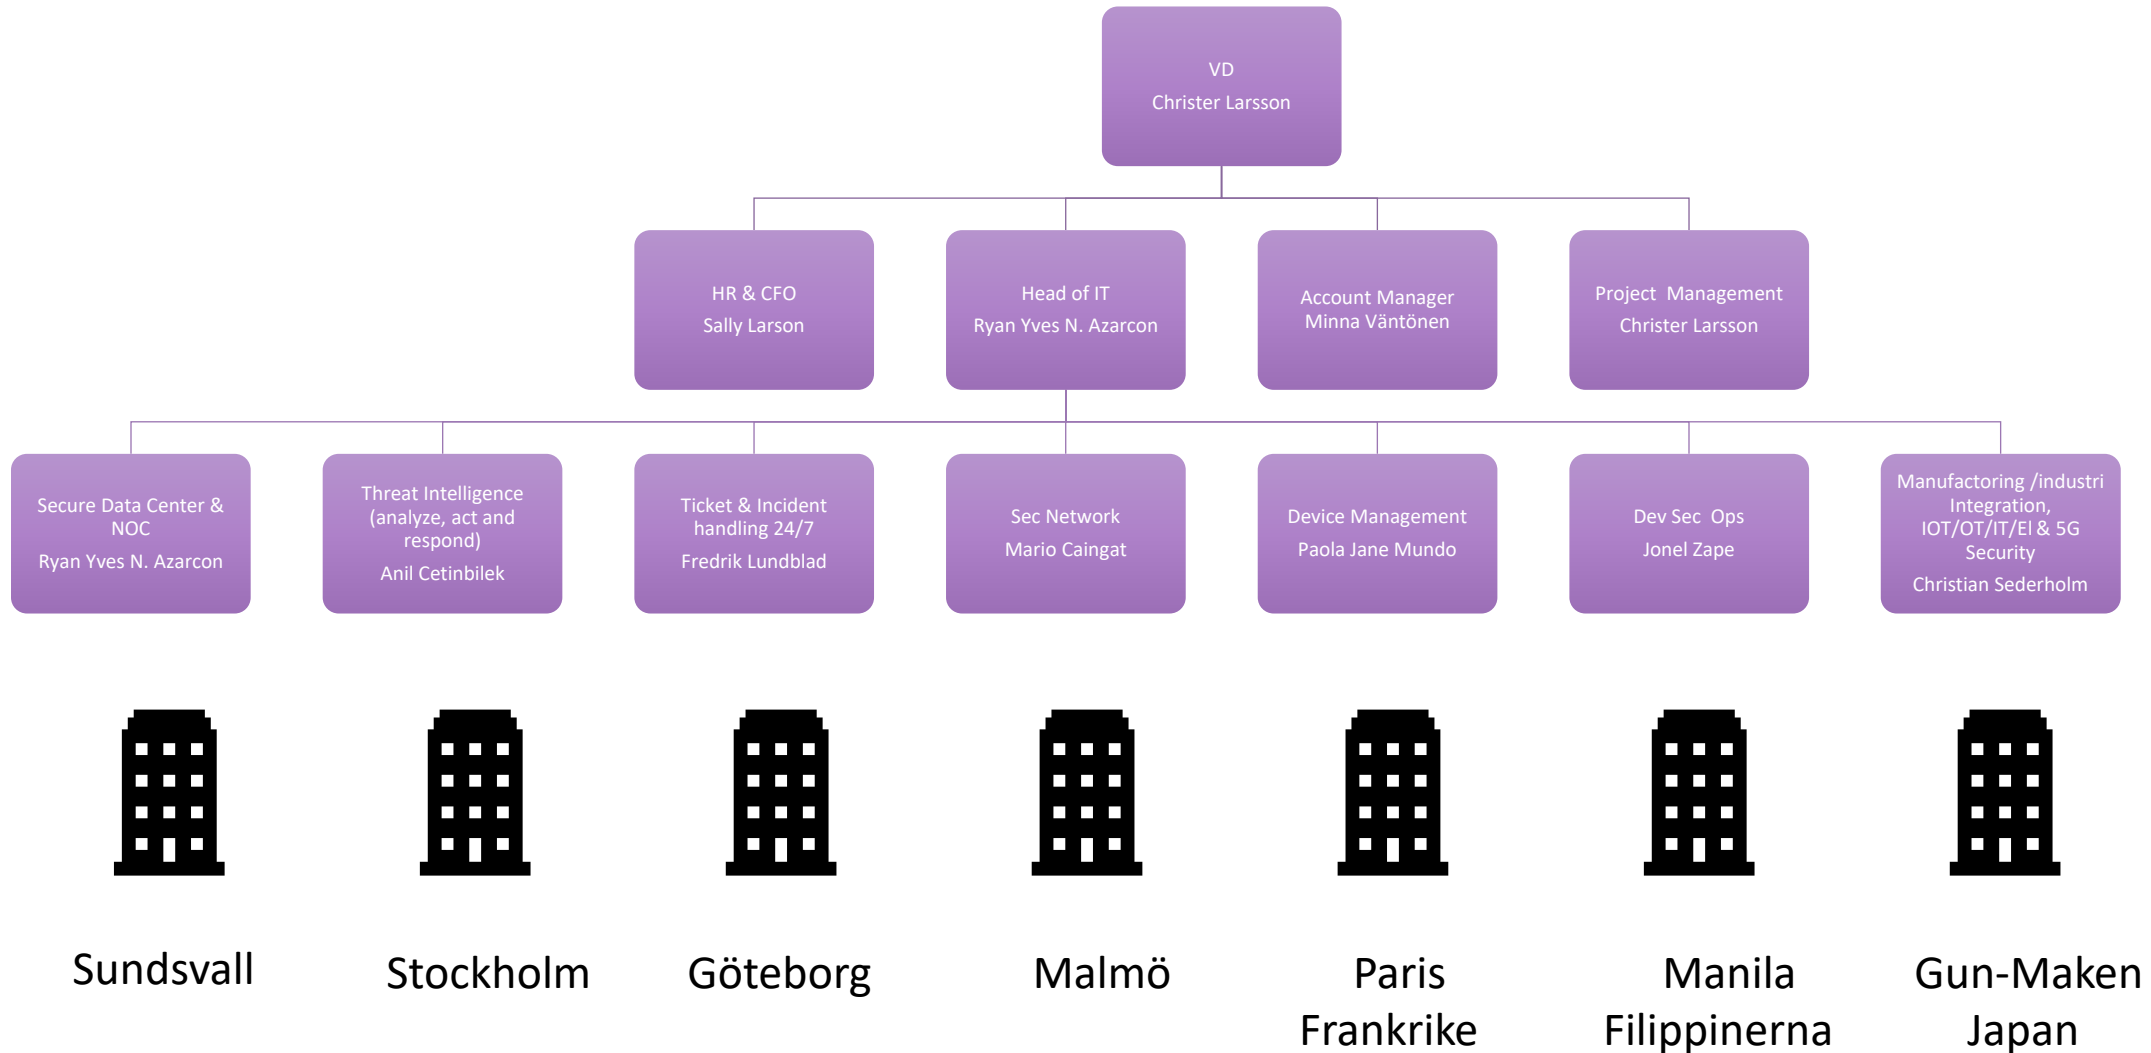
VD
Christer Larsson

HR & CFO
Sally Larson

Head of IT
Ryan Yves N. Azarcon

Account Manager
Minna Väntönen

Project Management
Christer Larsson

Secure Data Center & NOC
Ryan Yves N. Azarcon

Threat Intelligence (analyze, act and respond)
Anil Cetinbilek

Ticket & Incident handling 24/7
Fredrik Lundblad

Sec Network
Mario Caingat

Device Management
Paola Jane Mundo

Dev Sec Ops
Jonel Zape

Manufactoring /industri Integration, IOT/OT/IT/El & 5G Security
Christian Sederholm

Sundsvall

Stockholm

Göteborg

Malmö

Paris
Frankrike

Manila
Filippinerna

Gun-Maken
Japan